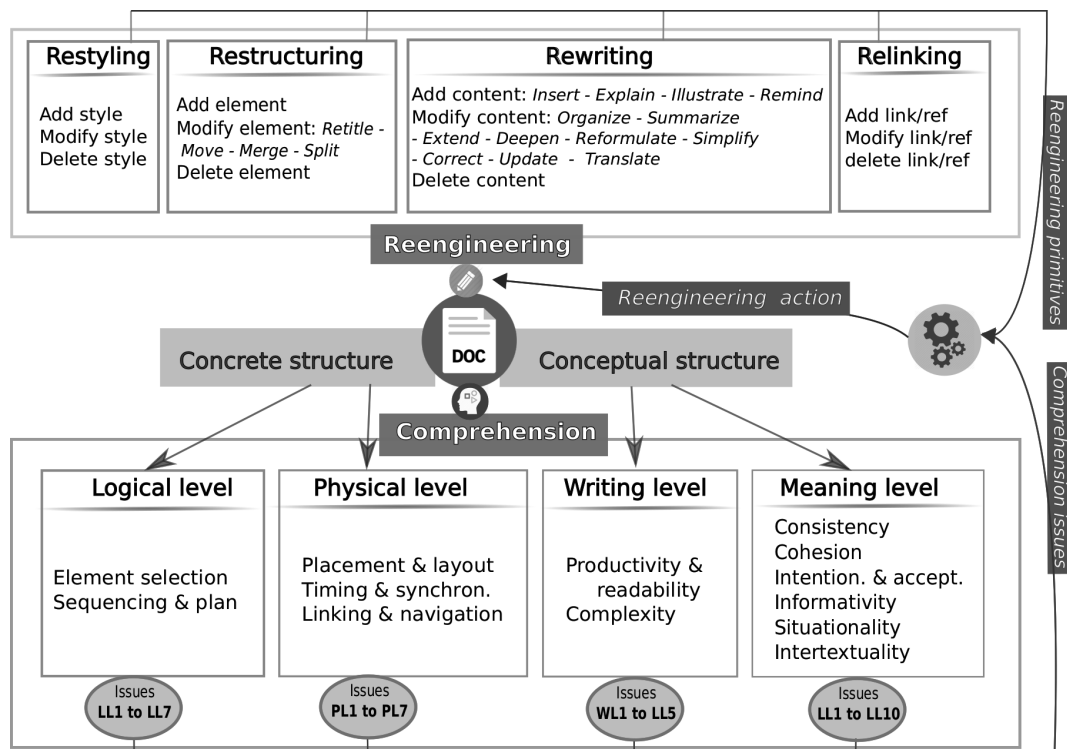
Restyling

Add style
Modify style
Delete style

Restructuring

Add element
Modify element: *Retitle - Move - Merge - Split*
Delete element

Rewriting

Add content: *Insert - Explain - Illustrate - Remind*
Modify content: *Organize - Summarize - Extend - Deepen - Reformulate - Simplify - Correct - Update - Translate*
Delete content

Relinking

Add link/ref
Modify link/ref
delete link/ref

Reengineering primitives

Reengineering

Reengineering action

DOC

Concrete structure

Conceptual structure

Comprehension

Comprehension issues

Logical level

Element selection
Sequencing & plan

Physical level

Placement & layout
Timing & synchron.
Linking & navigation

Writing level

Productivity & readability
Complexity

Meaning level

Consistency
Cohesion
Intention. & accept.
Informativity
Situationality
Intertextuality

Issues
LL1 to LL7

Issues
PL1 to PL7

Issues
WL1 to LL5

Issues
LL1 to LL10